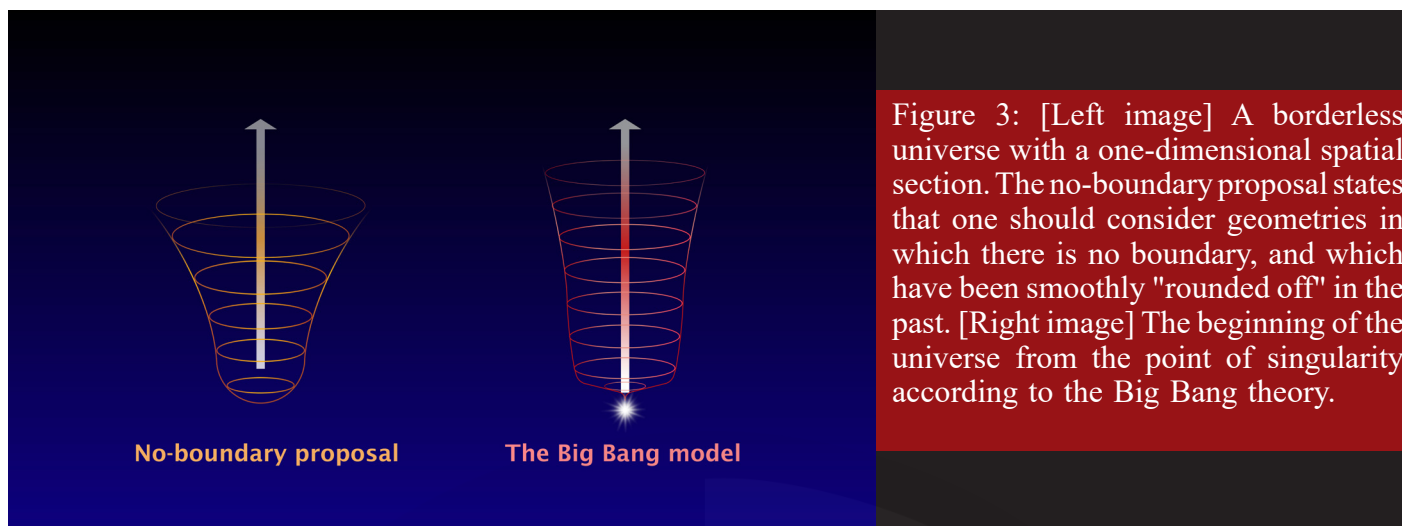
No-boundary proposal

The Big Bang model

Figure 3: [Left image] A borderless universe with a one-dimensional spatial section. The no-boundary proposal states that one should consider geometries in which there is no boundary, and which have been smoothly "rounded off" in the past. [Right image] The beginning of the universe from the point of singularity according to the Big Bang theory.